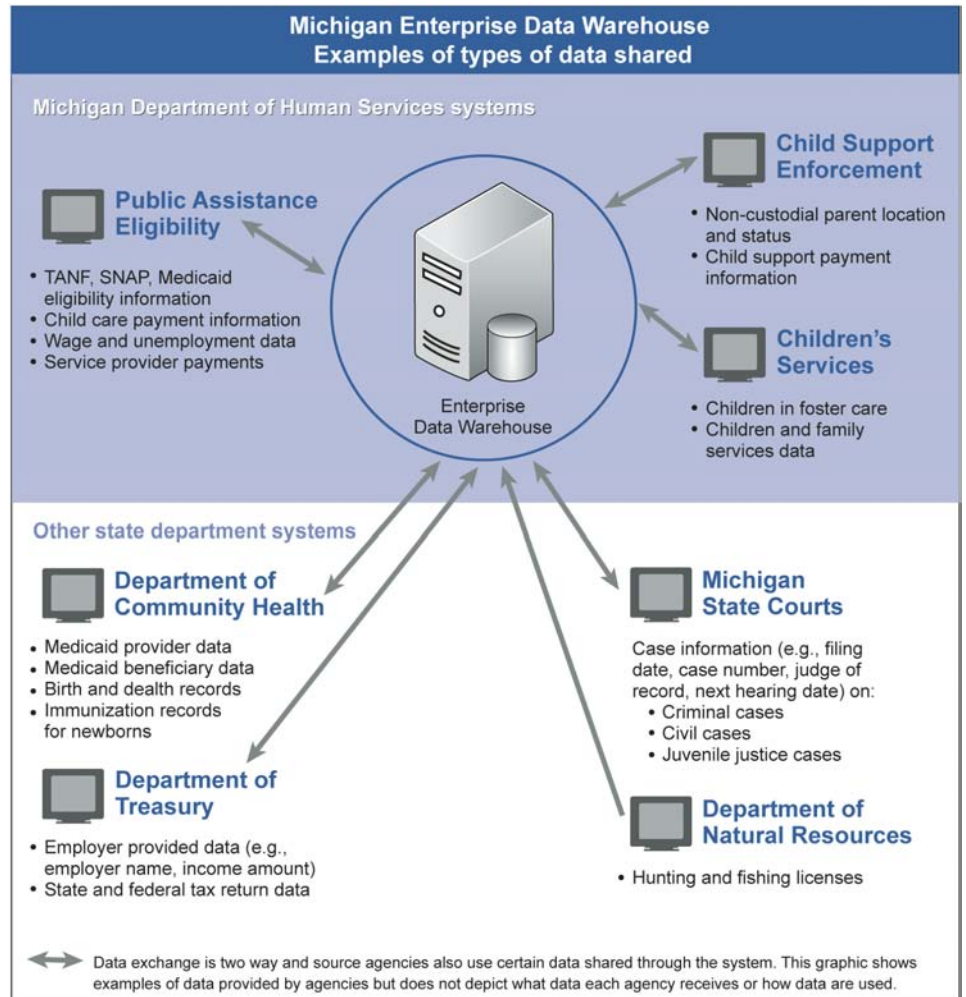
Michigan Enterprise Data Warehouse
Examples of types of data shared

Michigan Department of Human Services systems

Public Assistance Eligibility

- TANF, SNAP, Medicaid eligibility information
- Child care payment information
- Wage and unemployment data
- Service provider payments

Enterprise Data Warehouse

Child Support Enforcement

- Non-custodial parent location and status
- Child support payment information

Children's Services

- Children in foster care
- Children and family services data

Other state department systems

Department of Community Health

- Medicaid provider data
- Medicaid beneficiary data
- Birth and death records
- Immunization records for newborns

Department of Treasury

- Employer provided data (e.g., employer name, income amount)
- State and federal tax return data

Michigan State Courts

Case information (e.g., filing date, case number, judge of record, next hearing date) on:
- Criminal cases
- Civil cases
- Juvenile justice cases

Department of Natural Resources

- Hunting and fishing licenses

Data exchange is two way and source agencies also use certain data shared through the system. This graphic shows examples of data provided by agencies but does not depict what data each agency receives or how data are used.